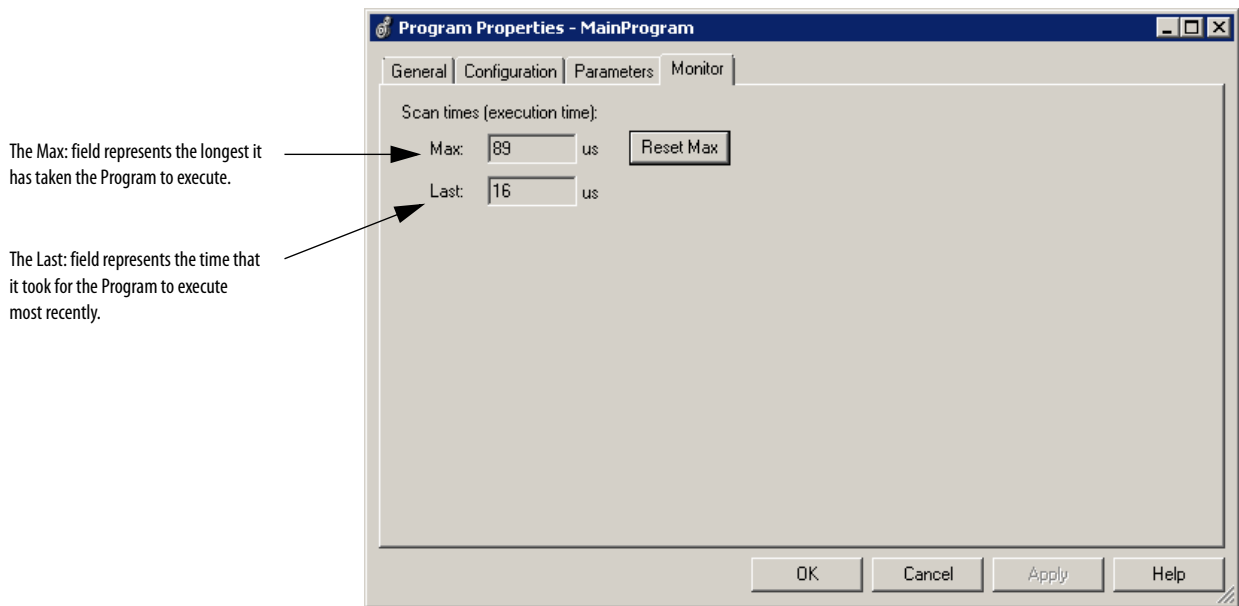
The Max: field represents the longest it has taken the Program to execute.

The Last: field represents the time that it took for the Program to execute most recently.

Program Properties - MainProgram

General | Configuration | Parameters | Monitor

Scan times (execution time):

Max: 89 us Reset Max

Last: 16 us

OK Cancel Apply Help